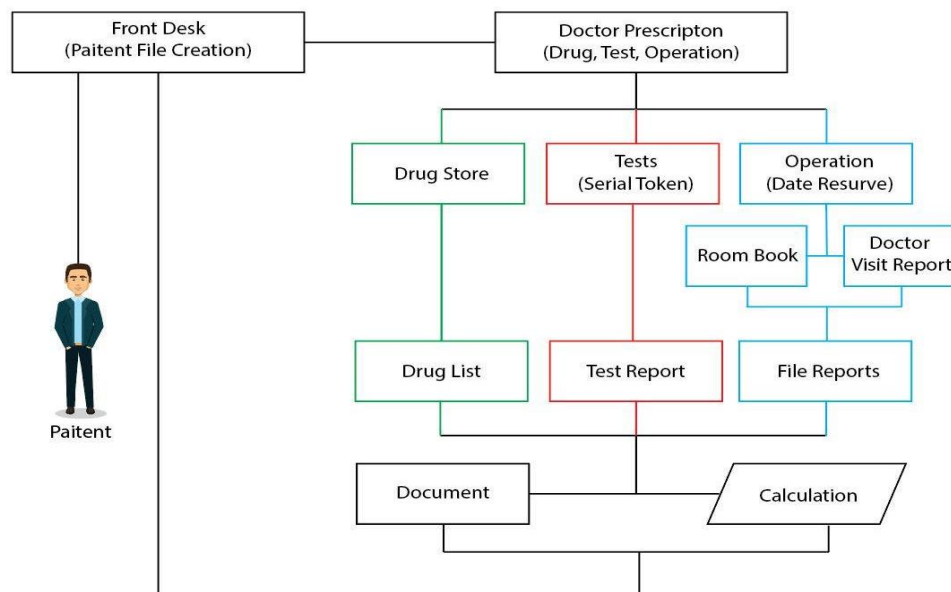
Front Desk
(Paitent File Creation)

Doctor Prescripton
(Drug, Test, Operation)

Drug Store

Tests
(Serial Token)

Operation
(Date Resurve)

Room Book

Doctor
Visit Report

Paitent

Drug List

Test Report

File Reports

Document

Calculation